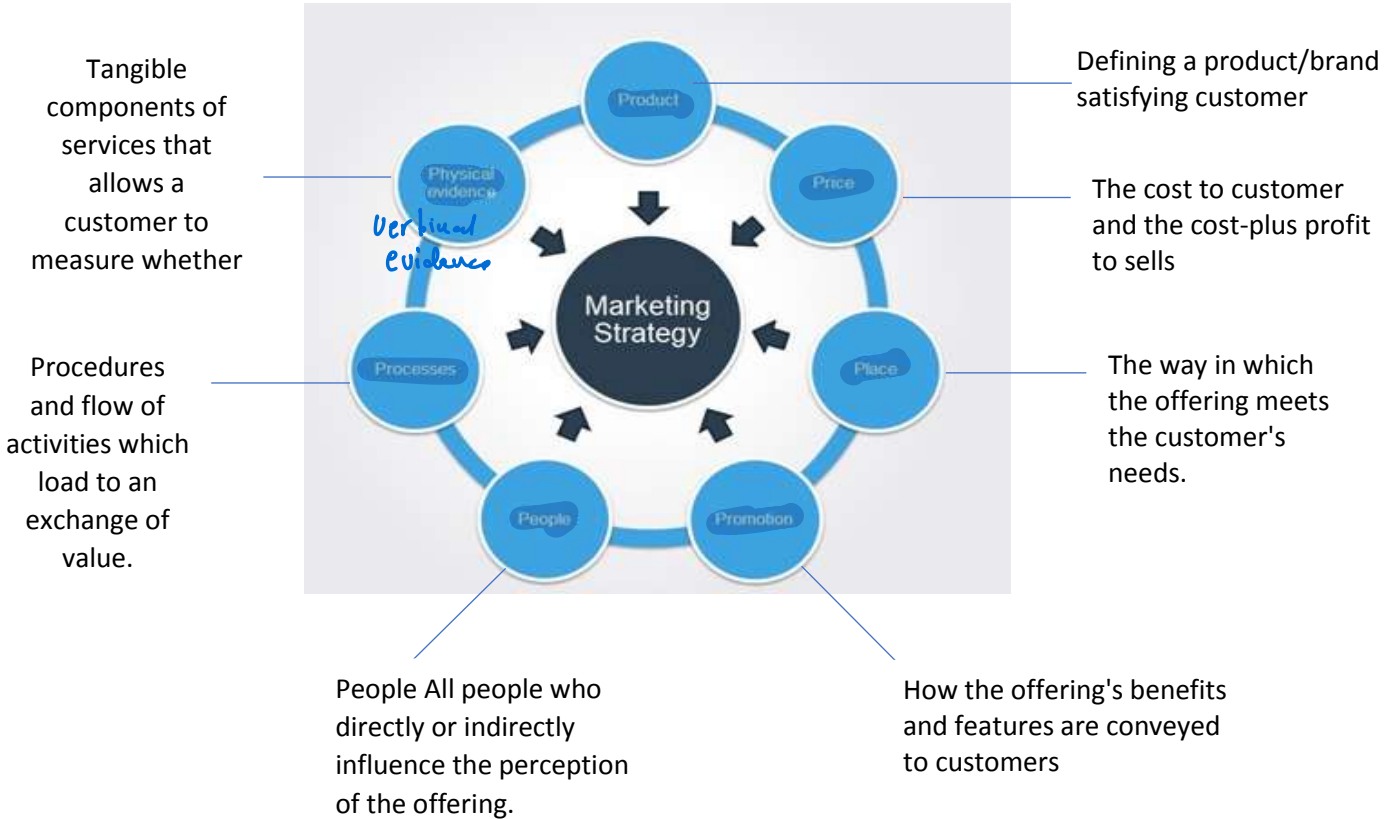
Tangible components of services that allows a customer to measure whether

Product

Defining a product/brand satisfying customer

Physical evidence

Verbiual evidence

Price

The cost to customer and the cost-plus profit to sells

Marketing Strategy

Procedures and flow of activities which load to an exchange of value.

Processes

Place

The way in which the offering meets the customer's needs.

People

Promotion

People All people who directly or indirectly influence the perception of the offering.

How the offering's benefits and features are conveyed to customers